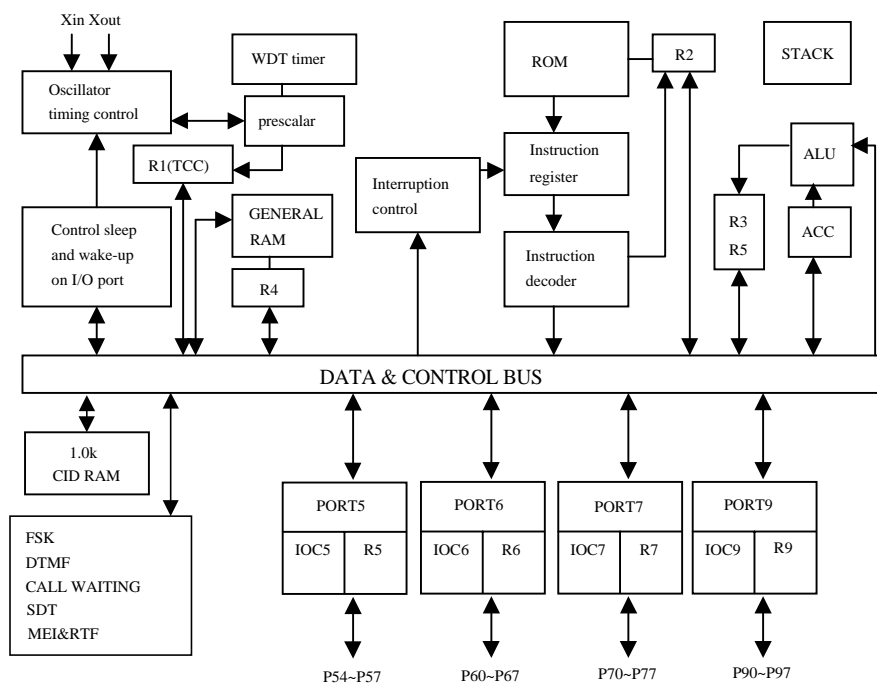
Xin Xout

Oscillator timing control

WDT timer

prescalar

R1(TCC)

Control sleep and wake-up on I/O port

GENERAL RAM

R4

ROM

R2

STACK

Interruption control

Instruction register

Instruction decoder

ALU

R3 R5

ACC

DATA & CONTROL BUS

1.0k CID RAM

FSK
DTMF
CALL WAITING
SDT
MEI&RTF

PORT5

IOC5 | R5

P54~P57

PORT6

IOC6 | R6

P60~P67

PORT7

IOC7 | R7

P70~P77

PORT9

IOC9 | R9

P90~P97